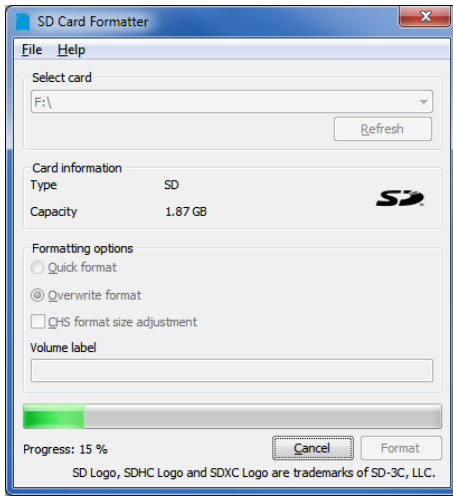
SD Card Formatter

File Help

Select card

F:\

Refresh

Card information

Type SD

Capacity 1.87 GB

SD

Formatting options

Quick format

Overwrite format

CHS format size adjustment

Volume label

Progress: 15 %

Cancel

Format

SD Logo, SDHC Logo and SDXC Logo are trademarks of SD-3C, LLC.